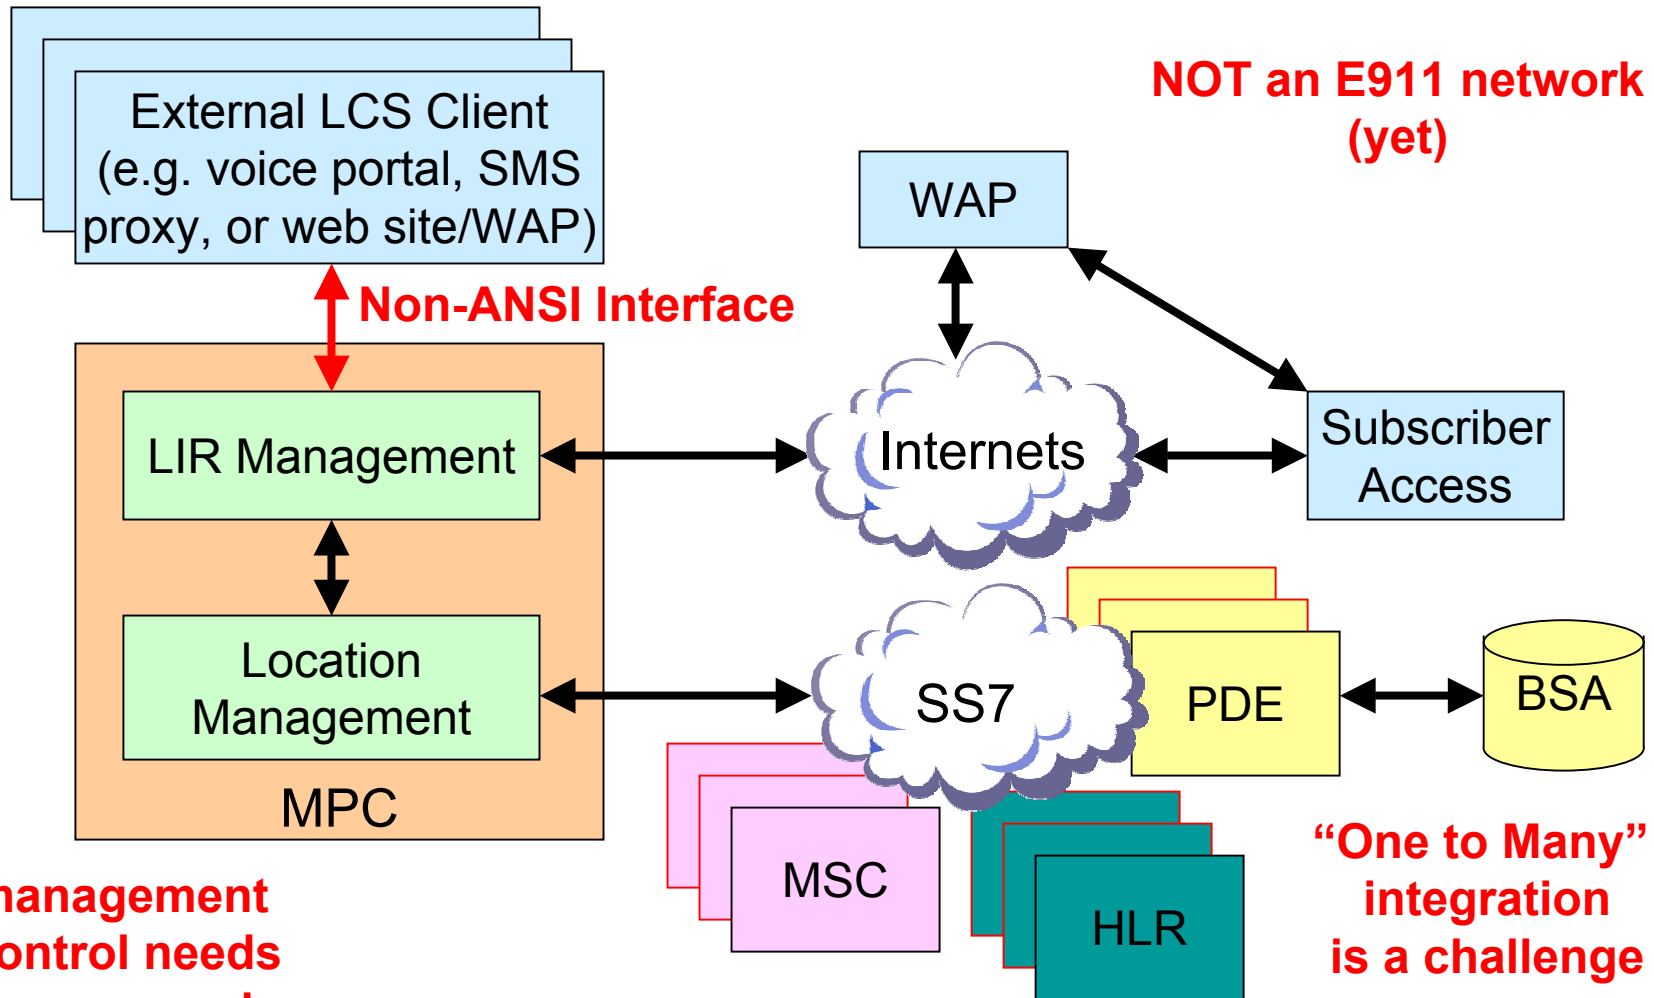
External LCS Client (e.g. voice portal, SMS proxy, or web site/WAP)

NOT an E911 network (yet)

WAP

Non-ANSI Interface

LIR Management

Internets

Subscriber Access

Location Management

SS7

PDE

BSA

MPC

MSC

HLR

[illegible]anagement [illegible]ontrol needs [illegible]

“One to Many” integration is a challenge